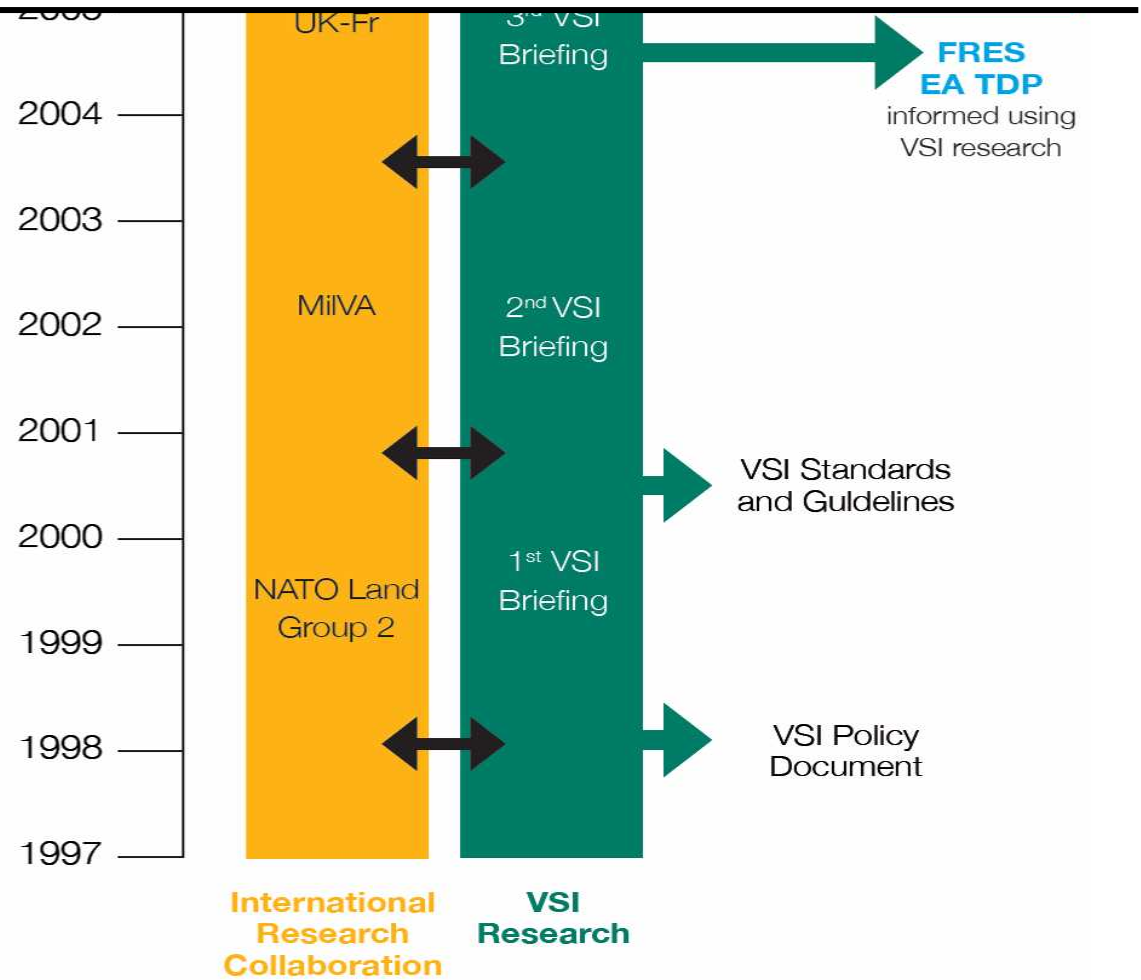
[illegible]
2004
2003
2002
2001
2000
1999
1998
1997

UK-Fr

MilVA

NATO Land Group 2

International Research Collaboration

3rd VSI Briefing

2nd VSI Briefing

1st VSI Briefing

VSI Research

FRES EA TDP informed using VSI research

VSI Standards and Guldelines

VSI Policy Document